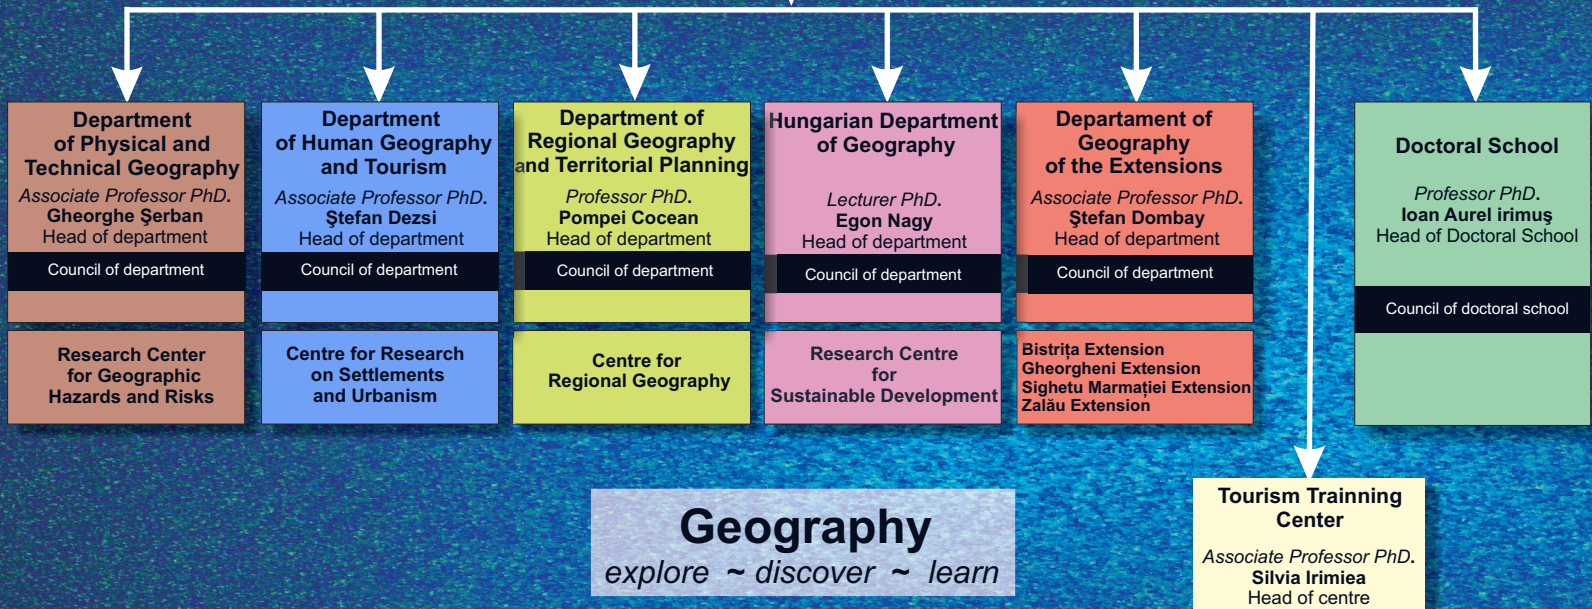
Department of Physical and Technical Geography
Associate Professor PhD. Gheorghe Şerban
Head of department
Council of department

Research Center for Geographic Hazards and Risks

Department of Human Geography and Tourism
Associate Professor PhD. Ştefan Dezsi
Head of department
Council of department

Centre for Research on Settlements and Urbanism

Department of Regional Geography and Territorial Planning
Professor PhD. Pompei Cocean
Head of department
Council of department

Centre for Regional Geography

Hungarian Department of Geography
Lecturer PhD. Egon Nagy
Head of department
Council of department

Research Centre for Sustainable Development

Departament of Geography of the Extensions
Associate Professor PhD. Ştefan Dombay
Head of department
Council of department

Bistrița Extension
Gheorgheni Extension
Sighetu Marmației Extension
Zalău Extension

Doctoral School
Professor PhD. Ioan Aurel irimuş
Head of Doctoral School
Council of doctoral school

Tourism Trainning Center
Associate Professor PhD. Silvia Irimiea
Head of centre

Geography
explore ~ discover ~ learn